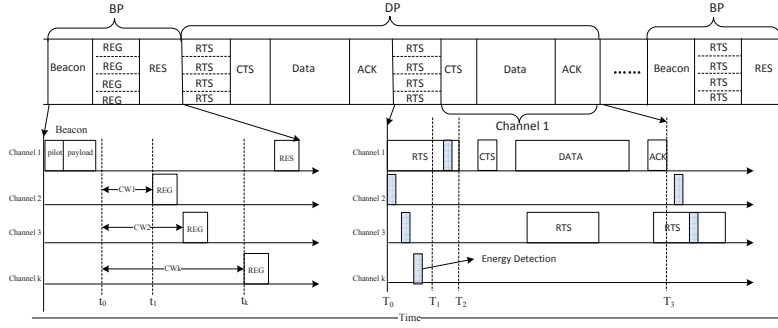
BP

DP

BP

Beacon

REG

REG

REG

REG

RES

RTS

RTS

RTS

RTS

CTS

Data

ACK

RTS

RTS

RTS

RTS

CTS

Data

ACK

......

Beacon

RTS

RTS

RTS

RTS

RES

Channel 1

Beacon

Channel 1

pilot

payload

RES

Channel 2

CW1

REG

Channel 3

CW2

REG

Channel k

CWk

REG

$t_0$

$t_1$

$t_k$

Channel 1

RTS

CTS

DATA

ACK

Channel 2

Channel 3

RTS

RTS

Channel k

Energy Detection

$T_0$

$T_1$

$T_2$

$T_3$

Time